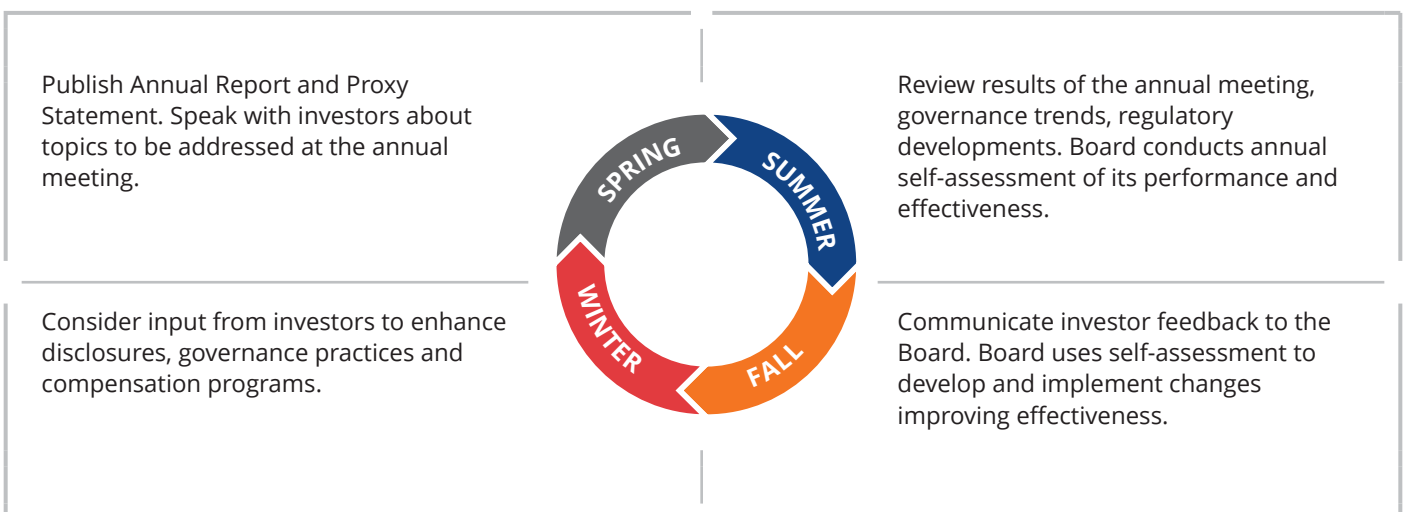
Publish Annual Report and Proxy Statement. Speak with investors about topics to be addressed at the annual meeting.

SPRING

SUMMER

FALL

WINTER

Review results of the annual meeting, governance trends, regulatory developments. Board conducts annual self-assessment of its performance and effectiveness.

Consider input from investors to enhance disclosures, governance practices and compensation programs.

Communicate investor feedback to the Board. Board uses self-assessment to develop and implement changes improving effectiveness.